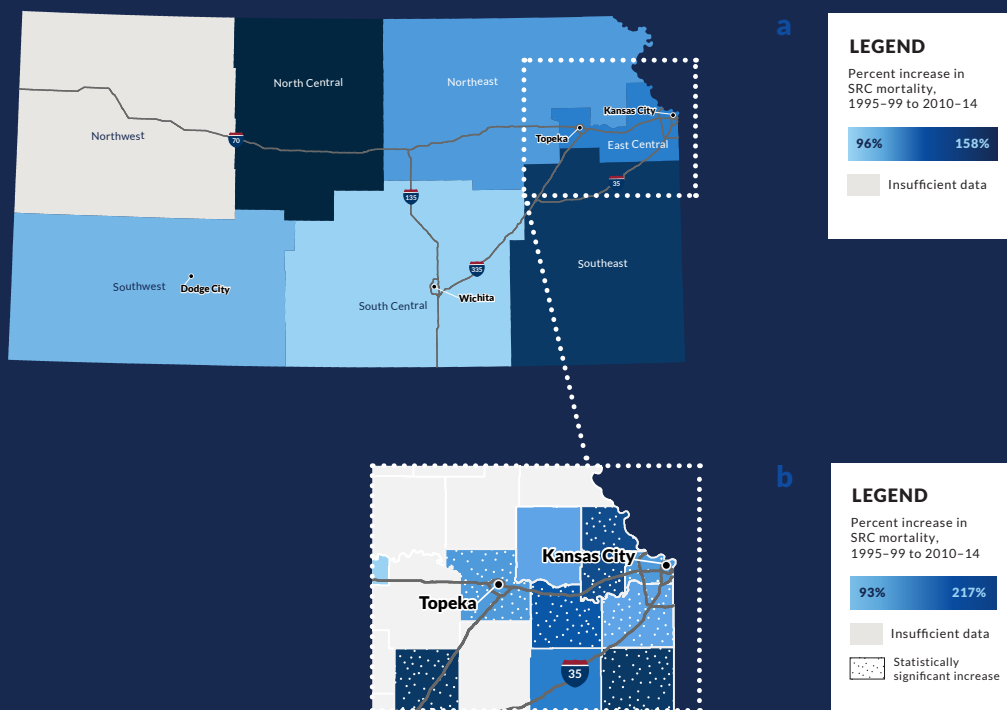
a

LEGEND

Percent increase in SRC mortality, 1995–99 to 2010–14

96%

158%

Insufficient data

North Central

Northeast

Northwest

Kansas City

Topeka

East Central

70

135

35

335

Southeast

Southwest

Dodge City

South Central

Wichita

b

LEGEND

Percent increase in SRC mortality, 1995–99 to 2010–14

93%

217%

Insufficient data

Statistically significant increase

Kansas City

Topeka

35